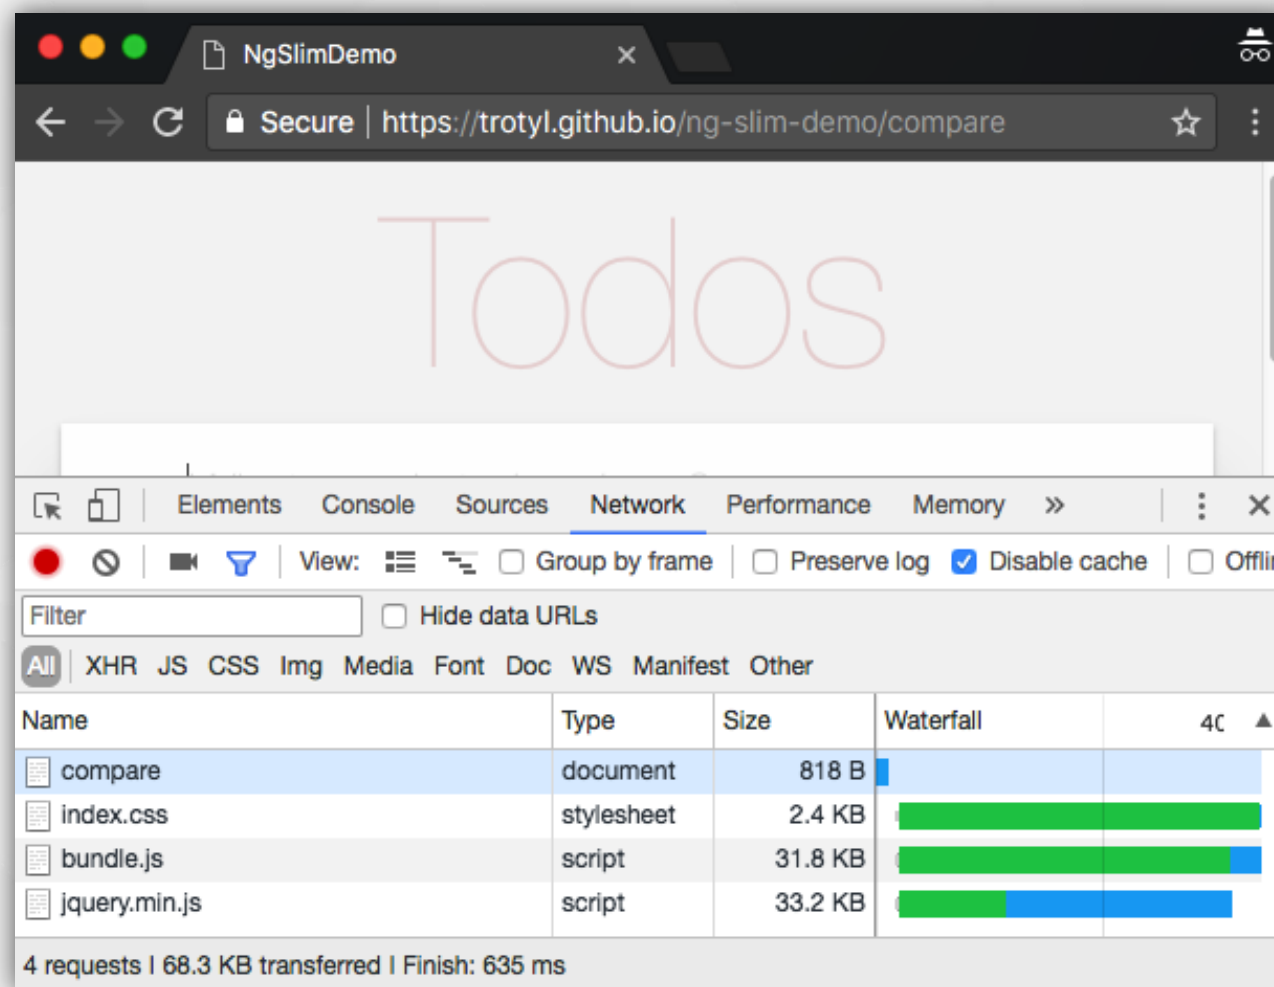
NgSlimDemo ×

Secure | https://trotyl.github.io/ng-slim-demo/compare

Todos

Elements Console Sources Network Performance Memory »

View: Group by frame Preserve log Disable cache Offli

Filter Hide data URLs

All XHR JS CSS Img Media Font Doc WS Manifest Other

| Name | Type | Size | Waterfall 40 |
|---|---|---|---|
| compare | document | 818 B | |
| index.css | stylesheet | 2.4 KB | |
| bundle.js | script | 31.8 KB | |
| jquery.min.js | script | 33.2 KB | |

4 requests | 68.3 KB transferred | Finish: 635 ms